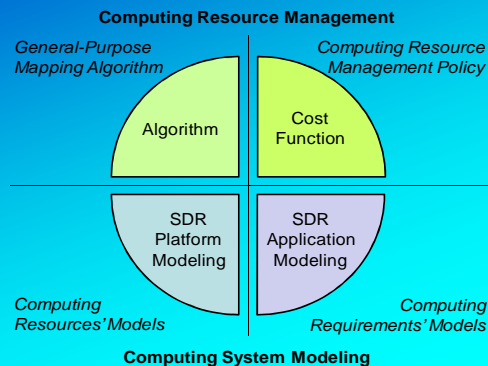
Computing Resource Management

General-Purpose Mapping Algorithm

Computing Resource Management Policy

Algorithm

Cost Function

SDR Platform Modeling

SDR Application Modeling

Computing Resources' Models

Computing Requirements' Models

Computing System Modeling